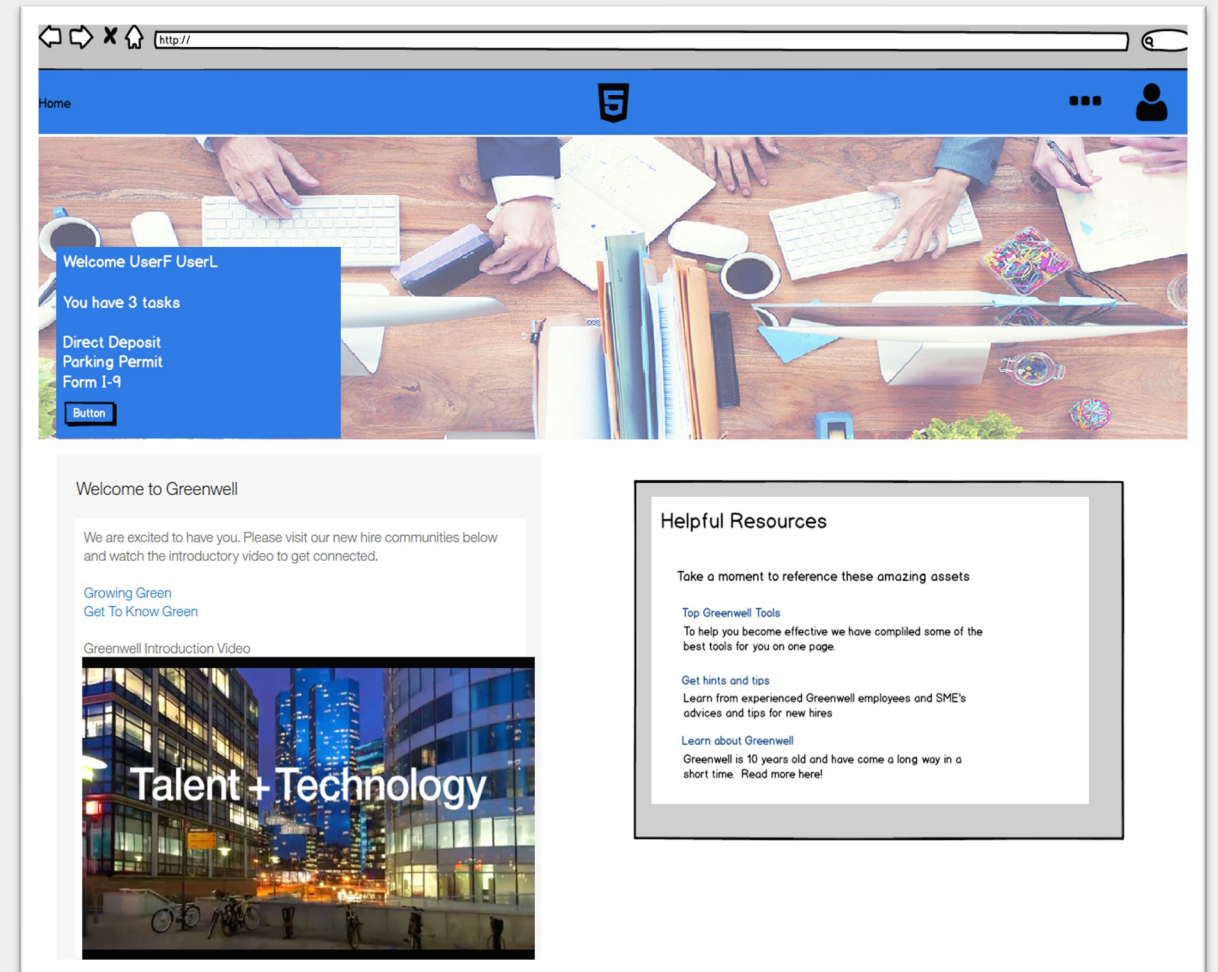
http://

Home

5

Welcome UserF UserL

You have 3 tasks

Direct Deposit
Parking Permit
Form I-9

Button

Welcome to Greenwell

We are excited to have you. Please visit our new hire communities below and watch the introductory video to get connected.

Growing Green
Get To Know Green

Greenwell Introduction Video

Talent + Technology

Helpful Resources

Take a moment to reference these amazing assets

Top Greenwell Tools
To help you become effective we have compliled some of the best tools for you on one page.

Get hints and tips
Learn from experienced Greenwell employees and SME's advices and tips for new hires

Learn about Greenwell
Greenwell is 10 years old and have come a long way in a short time. Read more here!